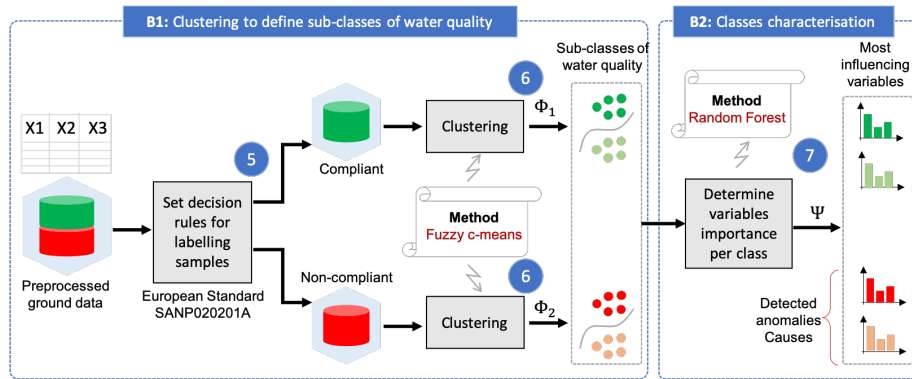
B1: Clustering to define sub-classes of water quality

B2: Classes characterisation

X1 X2 X3

Preprocessed ground data

5

Set decision rules for labelling samples

European Standard SANP020201A

Compliant

Non-compliant

6

Clustering

$\Phi_1$

6

Clustering

$\Phi_2$

Method
Fuzzy c-means

Sub-classes of water quality

Method
Random Forest

7

Determine variables importance per class

$\Psi$

Most influencing variables

Detected anomalies Causes